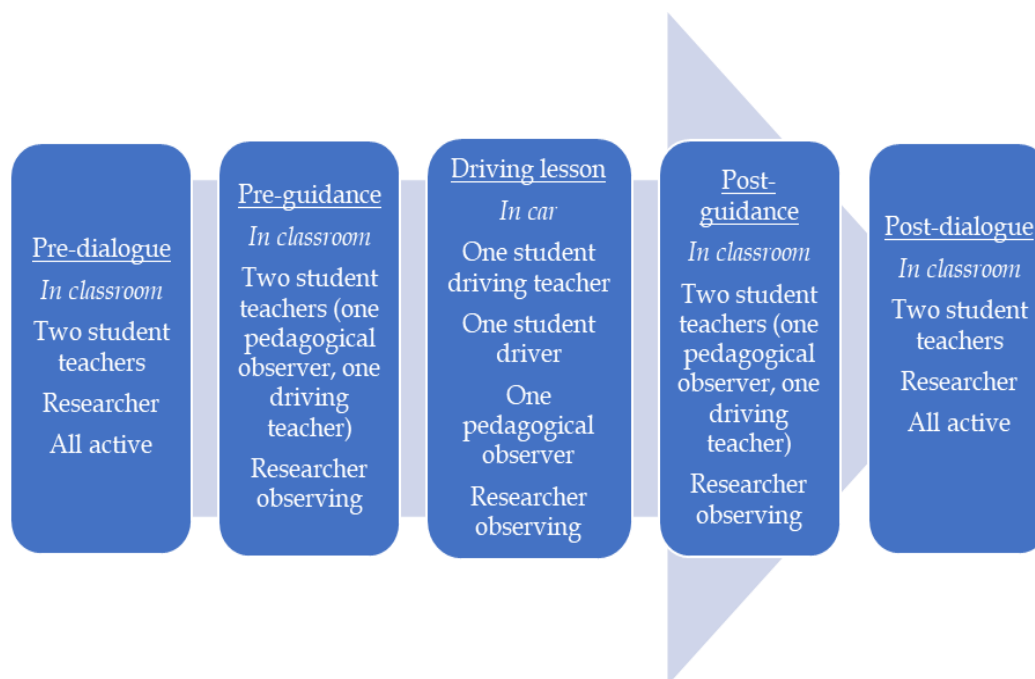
Pre-dialogue
*In classroom*
Two student teachers
Researcher
All active

Pre-guidance
*In classroom*
Two student teachers (one pedagogical observer, one driving teacher)
Researcher observing

Driving lesson
*In car*
One student driving teacher
One student driver
One pedagogical observer
Researcher observing

Post-guidance
*In classroom*
Two student teachers (one pedagogical observer, one driving teacher)
Researcher observing

Post-dialogue
*In classroom*
Two student teachers
Researcher
All active